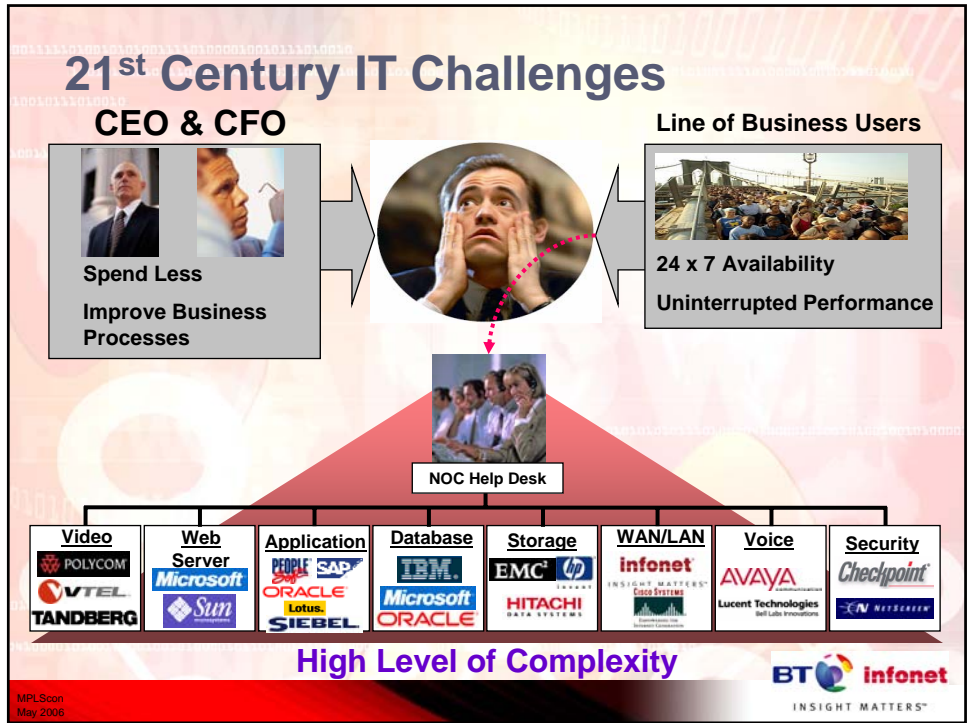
# 21$^{st}$ Century IT Challenges

CEO & CFO

Spend Less

Improve Business Processes

Line of Business Users

24 x 7 Availability

Uninterrupted Performance

NOC Help Desk

| Video | Web Server | Application | Database | Storage | WAN/LAN | Voice | Security |
|---|---|---|---|---|---|---|---|
| POLYCOM VTEL TANDBERG | Microsoft Sun | PeopleSoft SAP ORACLE Lotus. SIEBEL | IBM. Microsoft ORACLE | EMC² hp HITACHI DATA SYSTEMS | infonet INSIGHT MATTERS Cisco Systems | AVAYA Lucent Technologies Bell Labs Innovations | Checkpoint NETSCREEN |

High Level of Complexity

BT infonet INSIGHT MATTERS™

MPLScon May 2006